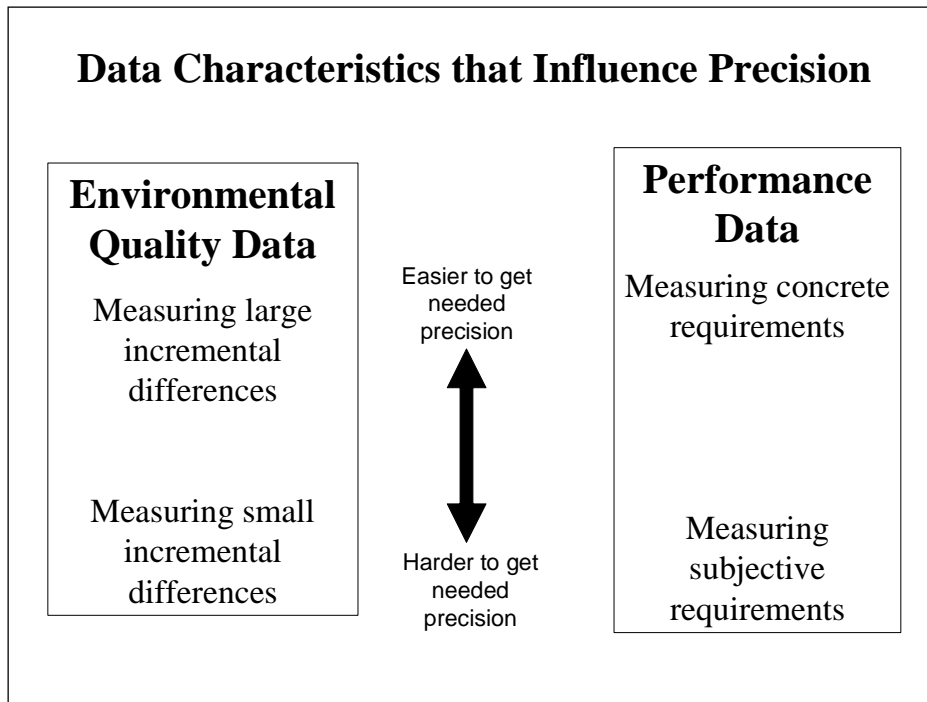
Data Characteristics that Influence Precision

Environmental Quality Data

Measuring large incremental differences

Measuring small incremental differences

Easier to get needed precision

Harder to get needed precision

Performance Data

Measuring concrete requirements

Measuring subjective requirements